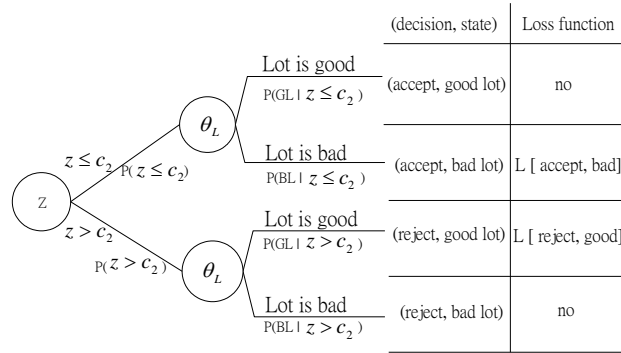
| (decision, state) | Loss function |
|---|---|
| (accept, good lot) | no |
| (accept, bad lot) | L [ accept, bad] |
| (reject, good lot) | L [ reject, good] |
| (reject, bad lot) | no |

Z

$z \leq c_2$
P( $z \leq c_2$)

$\theta_L$

Lot is good
P(GL | $z \leq c_2$ )

Lot is bad
P(BL | $z \leq c_2$ )

$z > c_2$
P( $z > c_2$)

$\theta_L$

Lot is good
P(GL | $z > c_2$ )

Lot is bad
P(BL | $z > c_2$ )